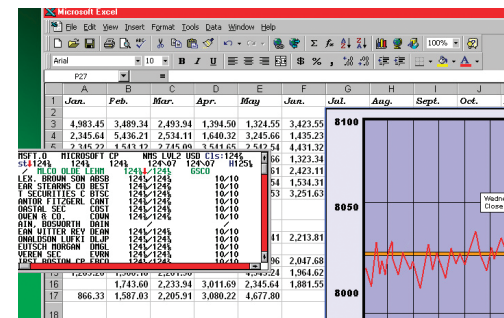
Microsoft Excel

File Edit View Insert Format Tools Data Window Help

100%

Arial 10 B I U $ %

P27

| | A | B | C | D | E | F | G | H | I | J |
|---|---|---|---|---|---|---|---|---|---|---|
| 1 | Jan. | Feb. | Mar. | Apr. | May | Jun. | Jul. | Aug. | Sept. | Oct. |
| 2 | | | | | | | | | | |
| 3 | 4,983.45 | 3,489.34 | 2,493.94 | 1,394.50 | 1,324.55 | 3,423.55 | | | | |
| 4 | 2,345.64 | 5,436.21 | 2,534.11 | 1,640.32 | 3,245.66 | 1,435.23 | | | | |
| 5 | 2,345.22 | 1,543.12 | 2,745.09 | 3,541.65 | 2,542.54 | 4,431.32 | | | | |
| 16 | | 1,743.60 | 2,233.94 | 3,011.69 | 2,345.64 | 1,881.55 | | | | |
| 17 | 866.33 | 1,587.03 | 2,205.91 | 3,080.22 | 4,677.80 | | | | | |

MSFT.O MICROSOFT CP NMS LVL2 USD Cls:124¾
st4124¾ 124¾ 124^07 124^07 H125¾
/ ALCO OLDE LEHM 124¼ 124¾ GSCO
LEX. BROWN SON ABSB 124¼/124¾ 10/10
EAR STEARNS CO BEST 124¼/124¾ 10/10
T SECURITIES C BTSC 124¼/124¾ 10/10
ANTOR FITZGERL CANT 124¼/124¾ 10/10
OASTAL SEC CUST 124¼/124¾ 10/10
OWEN & CO. COWN 124¼/124¾ 10/10
AIN. BOSWORTH DAIN / 10/10
EAN WITTER REY DEAN 124¼/124¾ 10/10
ONALDSON LUFKI DLJP 124¼/124¾ 10/10
EUTSCH MORGAN DMGL 124¼/124¾ 10/10
VEREN SEC EVRN 124¼/124¾ 10/10

1,323.34
2,423.11
1,534.31
3,251.63
2,213.81
2,047.68
1,964.62

8100
8050
8000
Wedne
Close